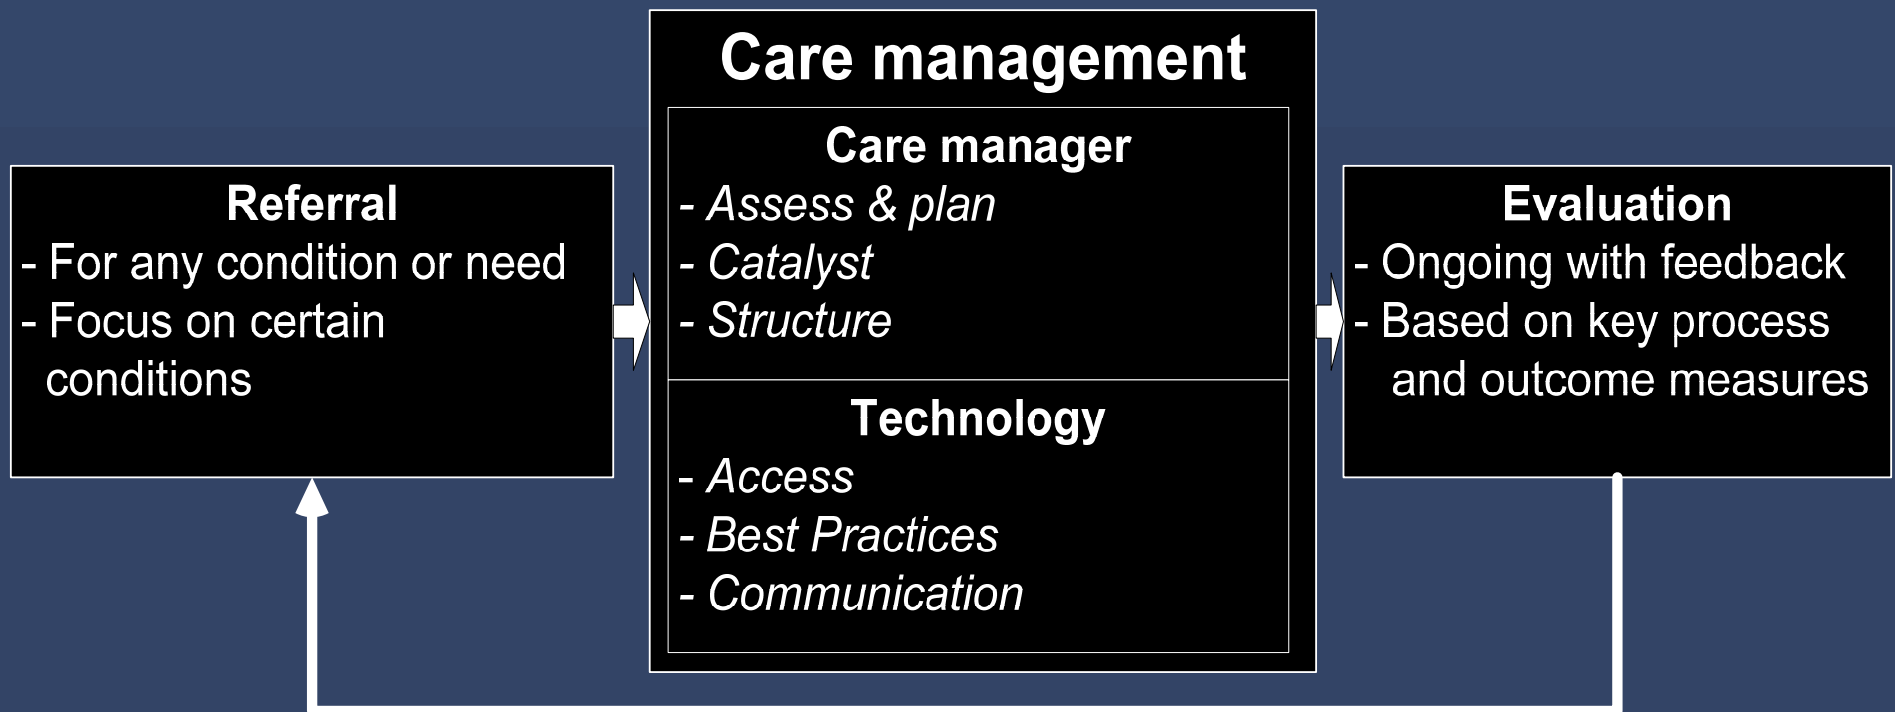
Referral
- For any condition or need
- Focus on certain conditions

Care management

Care manager
- Assess & plan
- Catalyst
- Structure

Technology
- Access
- Best Practices
- Communication

Evaluation
- Ongoing with feedback
- Based on key process and outcome measures